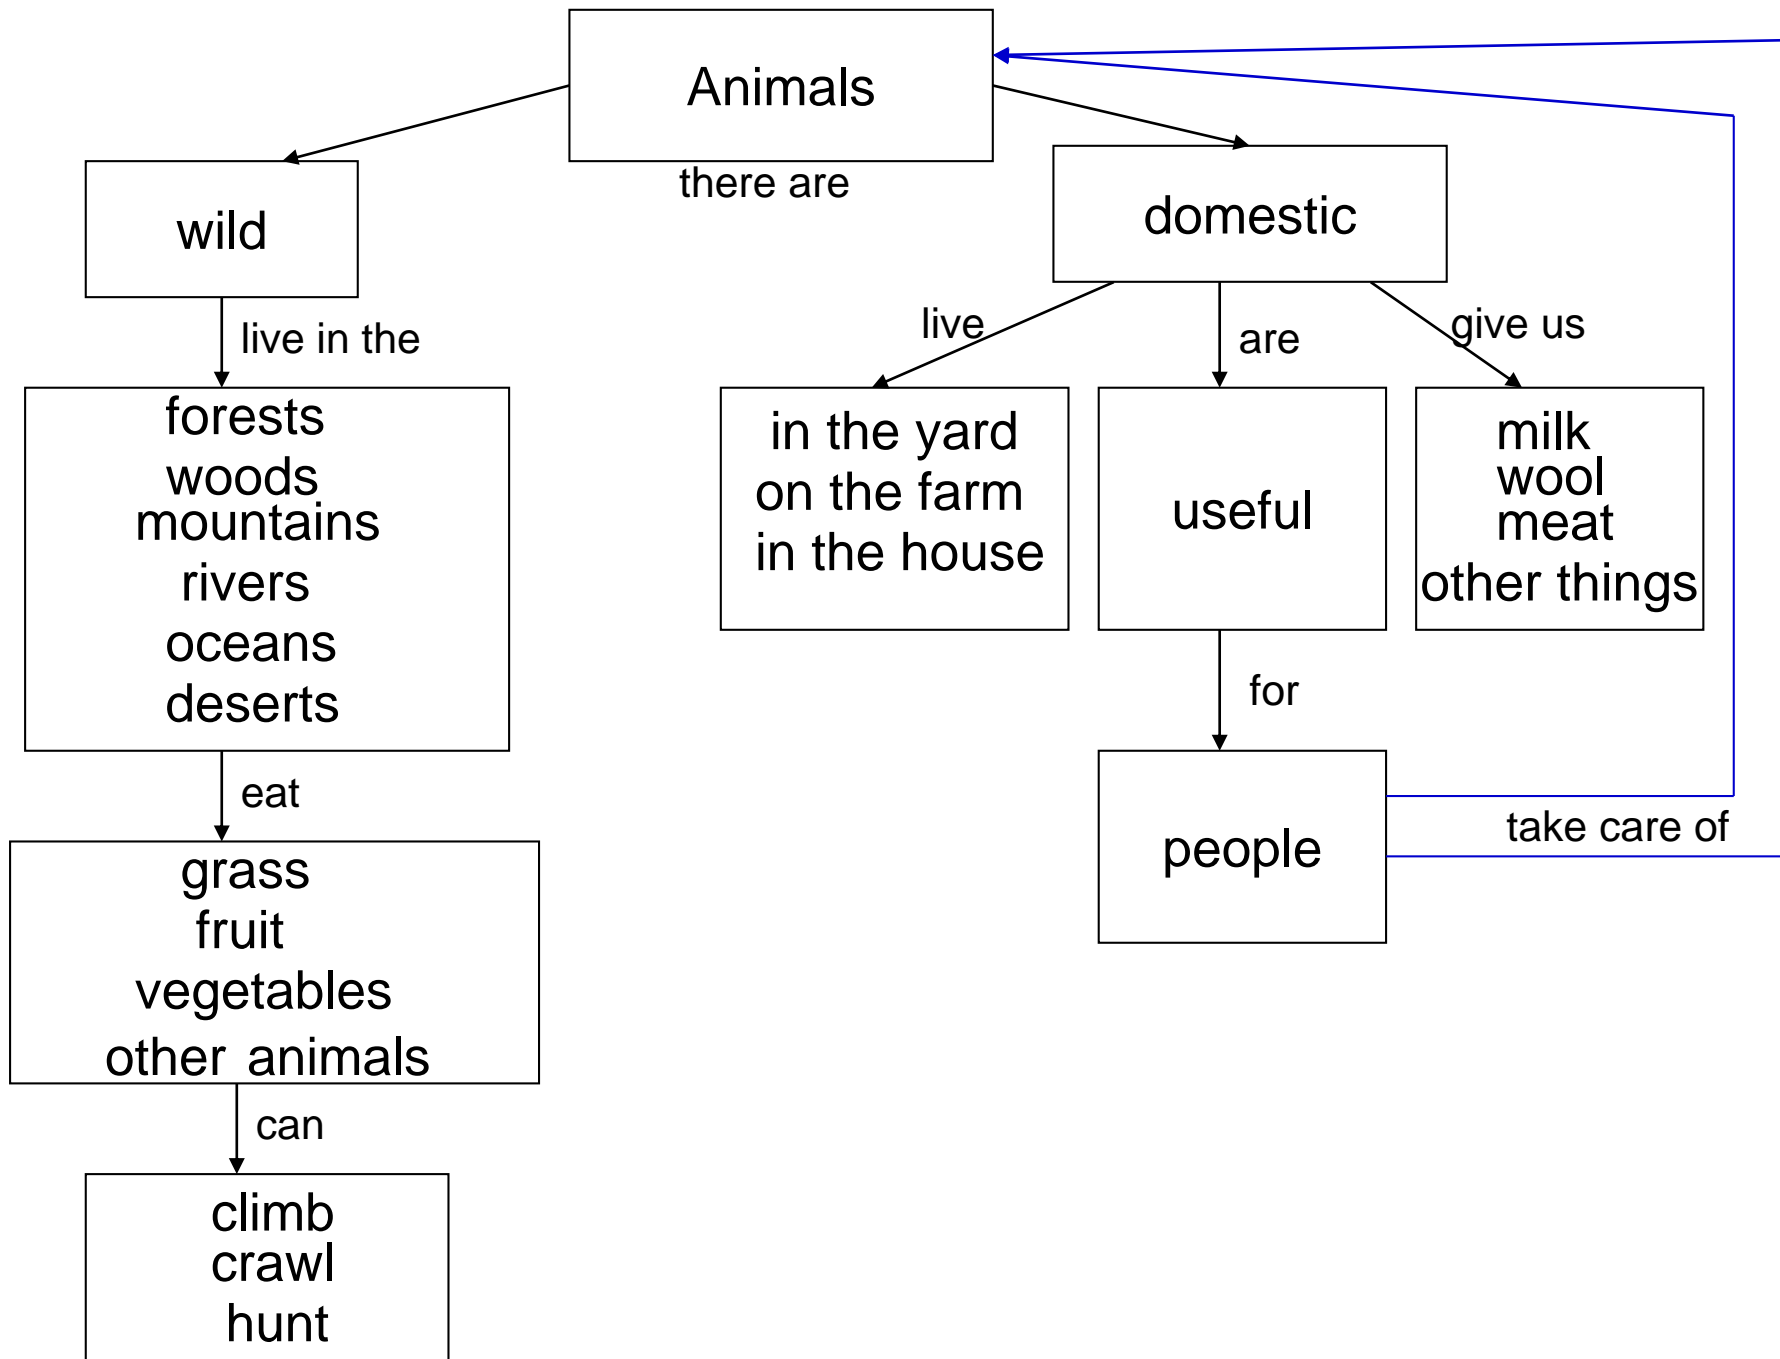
Animals

there are

wild

live in the

forests
woods
mountains
rivers
oceans
deserts

eat

grass
fruit
vegetables
other animals

can

climb
crawl
hunt

domestic

live

in the yard
on the farm
in the house

are

useful

for

people

give us

milk
wool
meat
other things

take care of